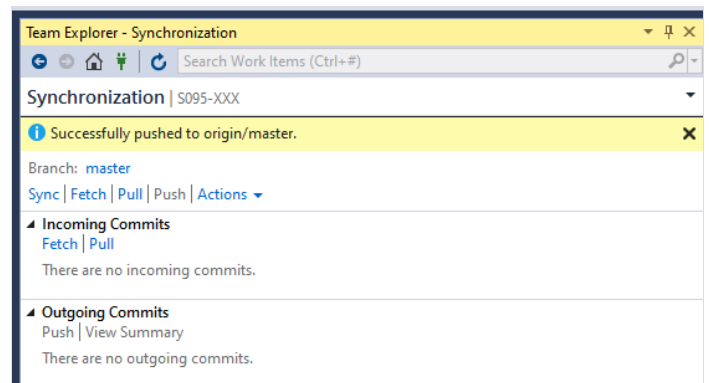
Team Explorer - Synchronization

Search Work Items (Ctrl+#)

Synchronization | S095-XXX

Successfully pushed to origin/master.

Branch: master

Sync | Fetch | Pull | Push | Actions

Incoming Commits

Fetch | Pull

There are no incoming commits.

Outgoing Commits

Push | View Summary

There are no outgoing commits.